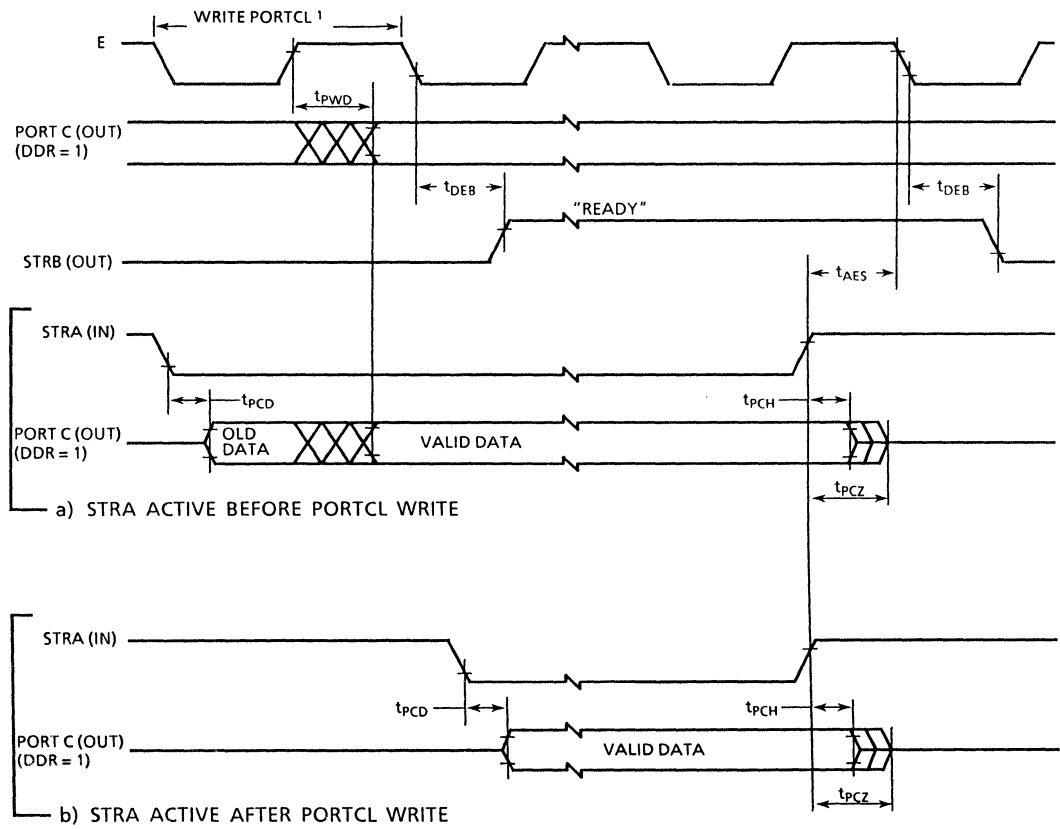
WRITE PORTCL $^1$

E

$t_{PWD}$

PORT C (OUT)
(DDR = 1)

$t_{DEB}$

"READY"

$t_{DEB}$

STRB (OUT)

$t_{AES}$

STRA (IN)

$t_{PCD}$

$t_{PCH}$

PORT C (OUT)
(DDR = 1)

OLD DATA

VALID DATA

$t_{PCZ}$

a) STRA ACTIVE BEFORE PORTCL WRITE

STRA (IN)

$t_{PCD}$

$t_{PCH}$

PORT C (OUT)
(DDR = 1)

VALID DATA

$t_{PCZ}$

b) STRA ACTIVE AFTER PORTCL WRITE